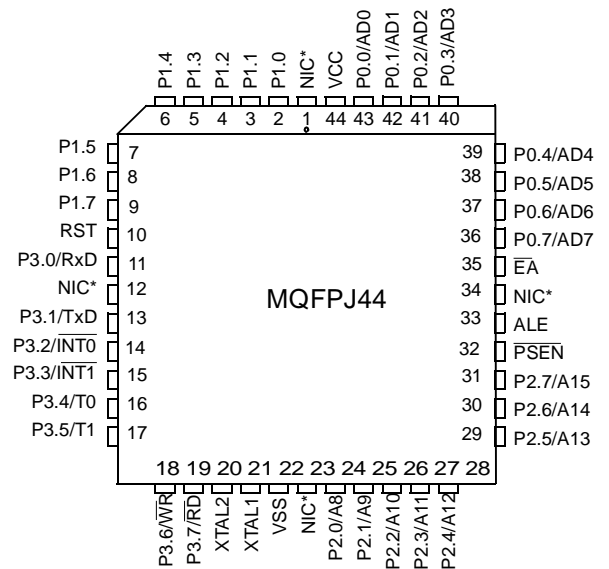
P1.4 P1.3 P1.2 P1.1 P1.0 NIC* VCC P0.0/AD0 P0.1/AD1 P0.2/AD2 P0.3/AD3

6 5 4 3 2 1 44 43 42 41 40

P1.5 7
P1.6 8
P1.7 9
RST 10
P3.0/RxD 11
NIC* 12
P3.1/TxD 13
P3.2/$\overline{INT0}$ 14
P3.3/$\overline{INT1}$ 15
P3.4/T0 16
P3.5/T1 17

39 P0.4/AD4
38 P0.5/AD5
37 P0.6/AD6
36 P0.7/AD7
35 $\overline{EA}$
34 NIC*
33 ALE
32 $\overline{PSEN}$
31 P2.7/A15
30 P2.6/A14
29 P2.5/A13

MQFPJ44

18 19 20 21 22 23 24 25 26 27 28

P3.6/$\overline{WR}$ P3.7/$\overline{RD}$ XTAL2 XTAL1 VSS NIC* P2.0/A8 P2.1/A9 P2.2/A10 P2.3/A11 P2.4/A12